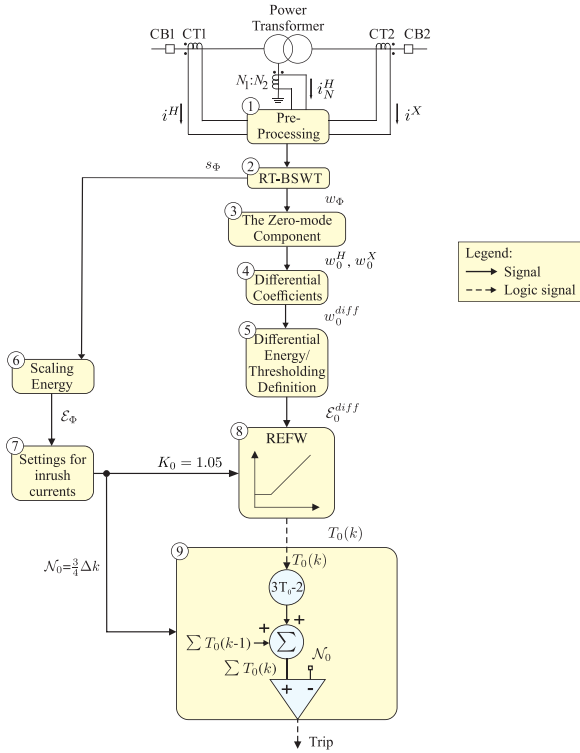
Power Transformer

CB1 CT1

CT2 CB2

$N_1$:$N_2$

$i_N^H$

$i^H$

$i^X$

1 Pre-Processing

2 RT-BSWT

$s_\Phi$

$w_\Phi$

3 The Zero-mode Component

$w_0^H$, $w_0^X$

4 Differential Coefficients

$w_0^{diff}$

5 Differential Energy/ Thresholding Definition

$\mathcal{E}_0^{diff}$

6 Scaling Energy

$\mathcal{E}_\Phi$

7 Settings for inrush currents

$K_0 = 1.05$

8 REFW

$T_0(k)$

$\mathcal{N}_0 = \frac{3}{4}\Delta k$

9

$T_0(k)$

3T$_0$-2

+

+

$\sum T_0(k\text{-}1)$

$\sum$

$\mathcal{N}_0$

$\sum T_0(k)$

+ -

Trip

Legend:
Signal
Logic signal